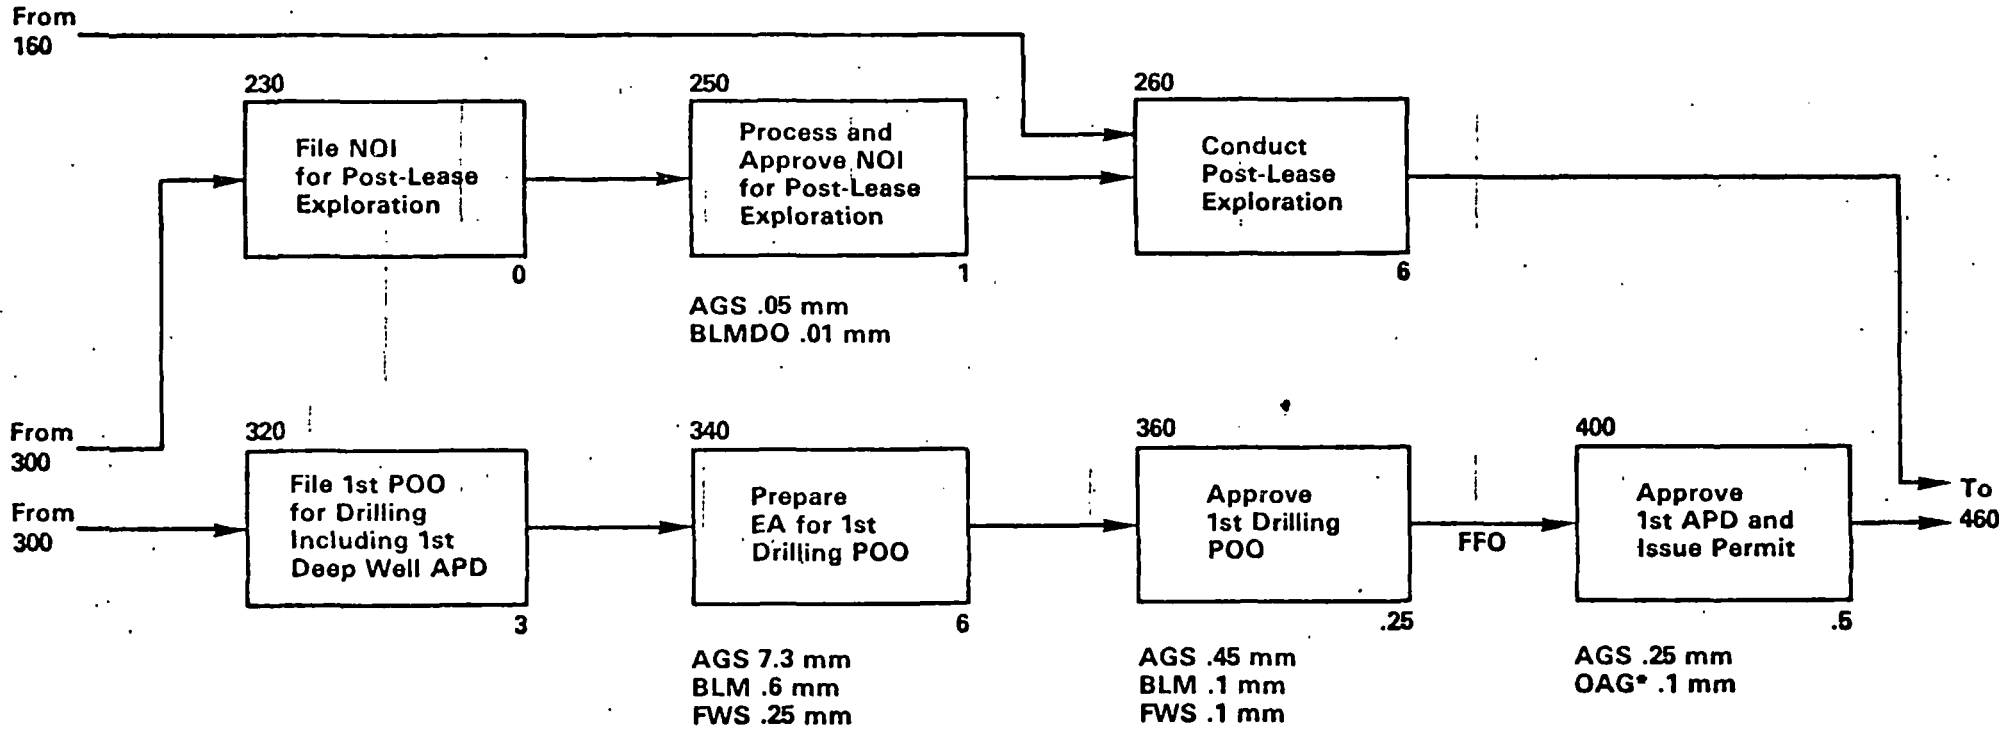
From 160

230

File NOI for Post-Lease Exploration

0

250

Process and Approve NOI for Post-Lease Exploration

1

AGS .05 mm
BLMDO .01 mm

260

Conduct Post-Lease Exploration

6

From 300

From 300

320

File 1st POO for Drilling Including 1st Deep Well APD

3

340

Prepare EA for 1st Drilling POO

6

AGS 7.3 mm
BLM .6 mm
FWS .25 mm

360

Approve 1st Drilling POO

.25

AGS .45 mm
BLM .1 mm
FWS .1 mm

FFO

400

Approve 1st APD and Issue Permit

.5

AGS .25 mm
OAG* .1 mm

To 460